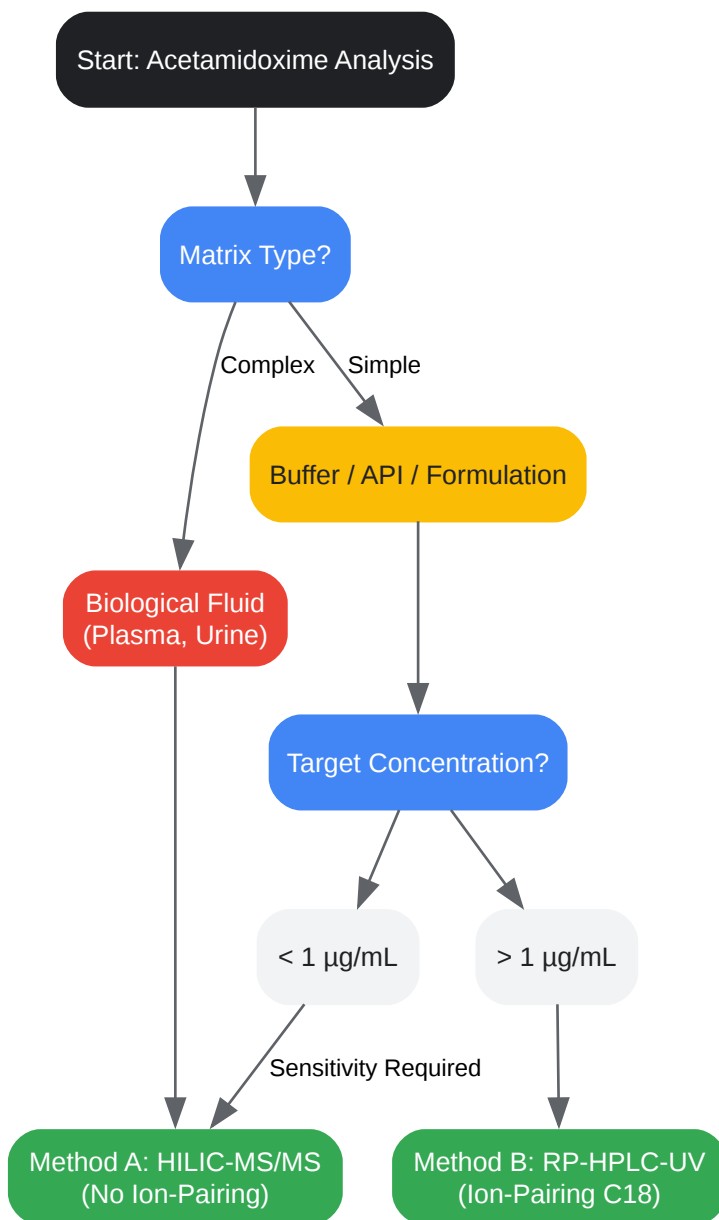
Start: Acetamidoxime Analysis

Matrix Type?

Complex

Simple

Buffer / API / Formulation

Biological Fluid (Plasma, Urine)

Target Concentration?

< 1 µg/mL

> 1 µg/mL

Sensitivity Required

Method A: HILIC-MS/MS (No Ion-Pairing)

Method B: RP-HPLC-UV (Ion-Pairing C18)